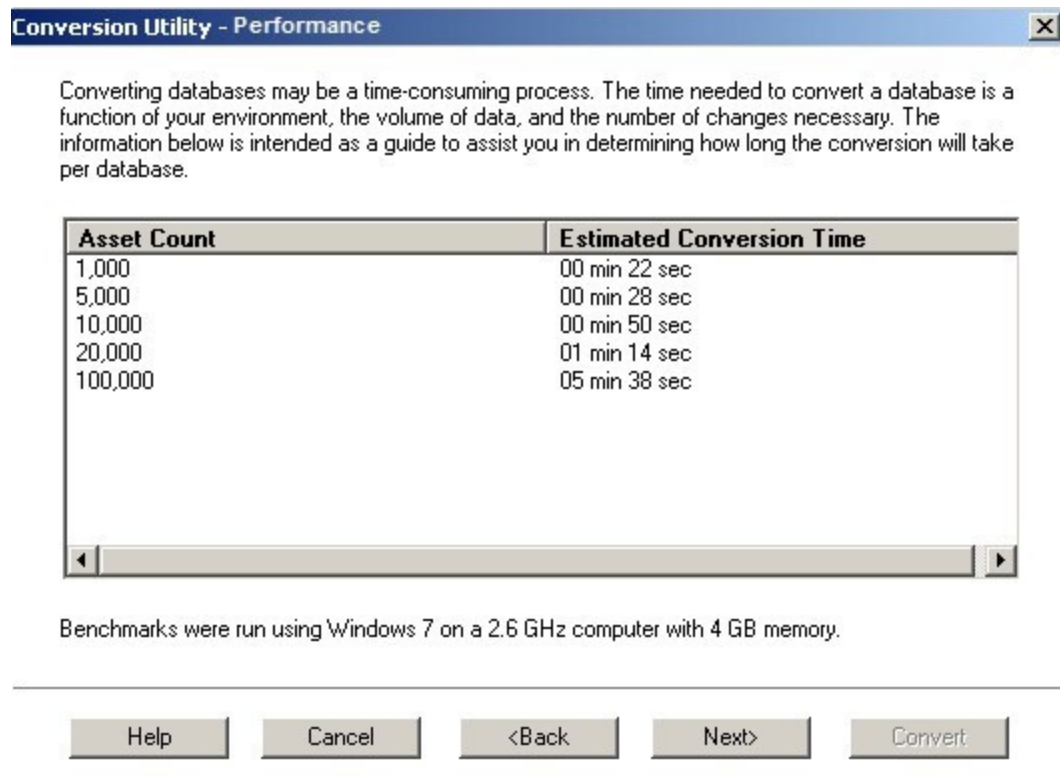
Conversion Utility - Performance

Converting databases may be a time-consuming process. The time needed to convert a database is a function of your environment, the volume of data, and the number of changes necessary. The information below is intended as a guide to assist you in determining how long the conversion will take per database.

| Asset Count | Estimated Conversion Time |
|---|---|
| 1,000 | 00 min 22 sec |
| 5,000 | 00 min 28 sec |
| 10,000 | 00 min 50 sec |
| 20,000 | 01 min 14 sec |
| 100,000 | 05 min 38 sec |

Benchmarks were run using Windows 7 on a 2.6 GHz computer with 4 GB memory.

Help Cancel <Back Next> Convert